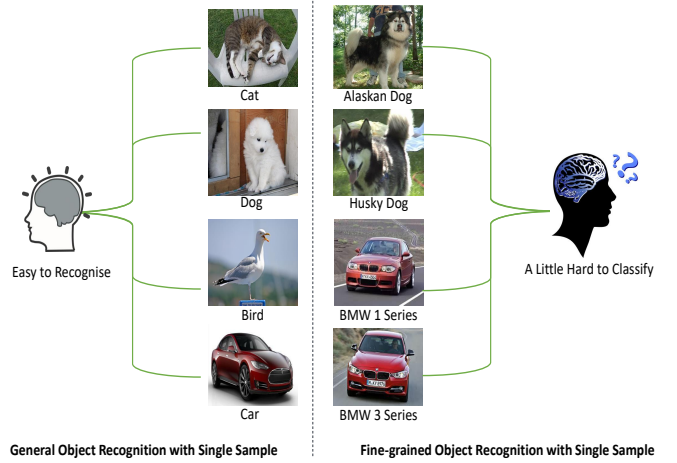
Cat

Dog

Bird

Car

Easy to Recognise

Alaskan Dog

Husky Dog

BMW 1 Series

BMW 3 Series

A Little Hard to Classify

General Object Recognition with Single Sample

Fine-grained Object Recognition with Single Sample